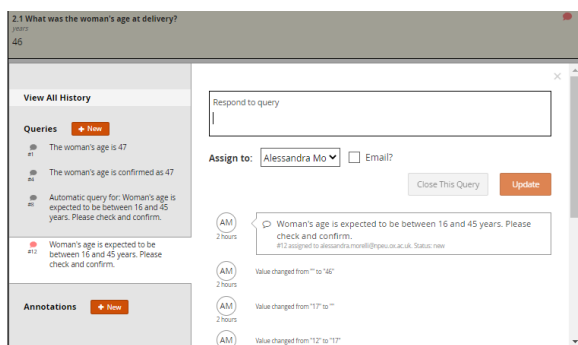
2.1 What was the woman's age at delivery?
years
46

View All History

Queries + New

#1 The woman's age is 47

#4 The woman's age is confirmed as 47

#5 Automatic query for: Woman's age is expected to be between 16 and 45 years. Please check and confirm.

#12 Woman's age is expected to be between 16 and 45 years. Please check and confirm.

Annotations + New

×

Respond to query

Assign to: Alessandra Mo

Email?

Close This Query

Update

AM
2 hours
Woman's age is expected to be between 16 and 45 years. Please check and confirm.
#12 assigned to alessandra.morelli@npeu.ox.ac.uk. Status: new

AM
2 hours
Value changed from "" to "46"

AM
2 hours
Value changed from "17" to ""

AM
Value changed from "12" to "17"